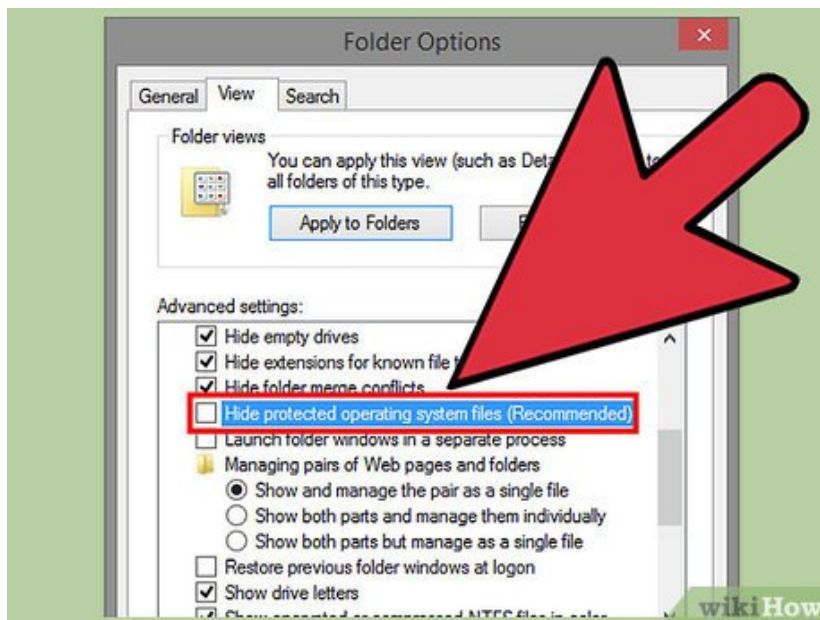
Folder Options

General View Search

Folder views

You can apply this view (such as Det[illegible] all folders of this type.

Apply to Folders

Advanced settings:

Hide empty drives

Hide extensions for known file t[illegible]

Hide folder merge conflicts

Hide protected operating system files (Recommended)

Launch folder windows in a separate process

Managing pairs of Web pages and folders

Show and manage the pair as a single file

Show both parts and manage them individually

Show both parts but manage as a single file

Restore previous folder windows at logon

Show drive letters

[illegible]

wikiHow